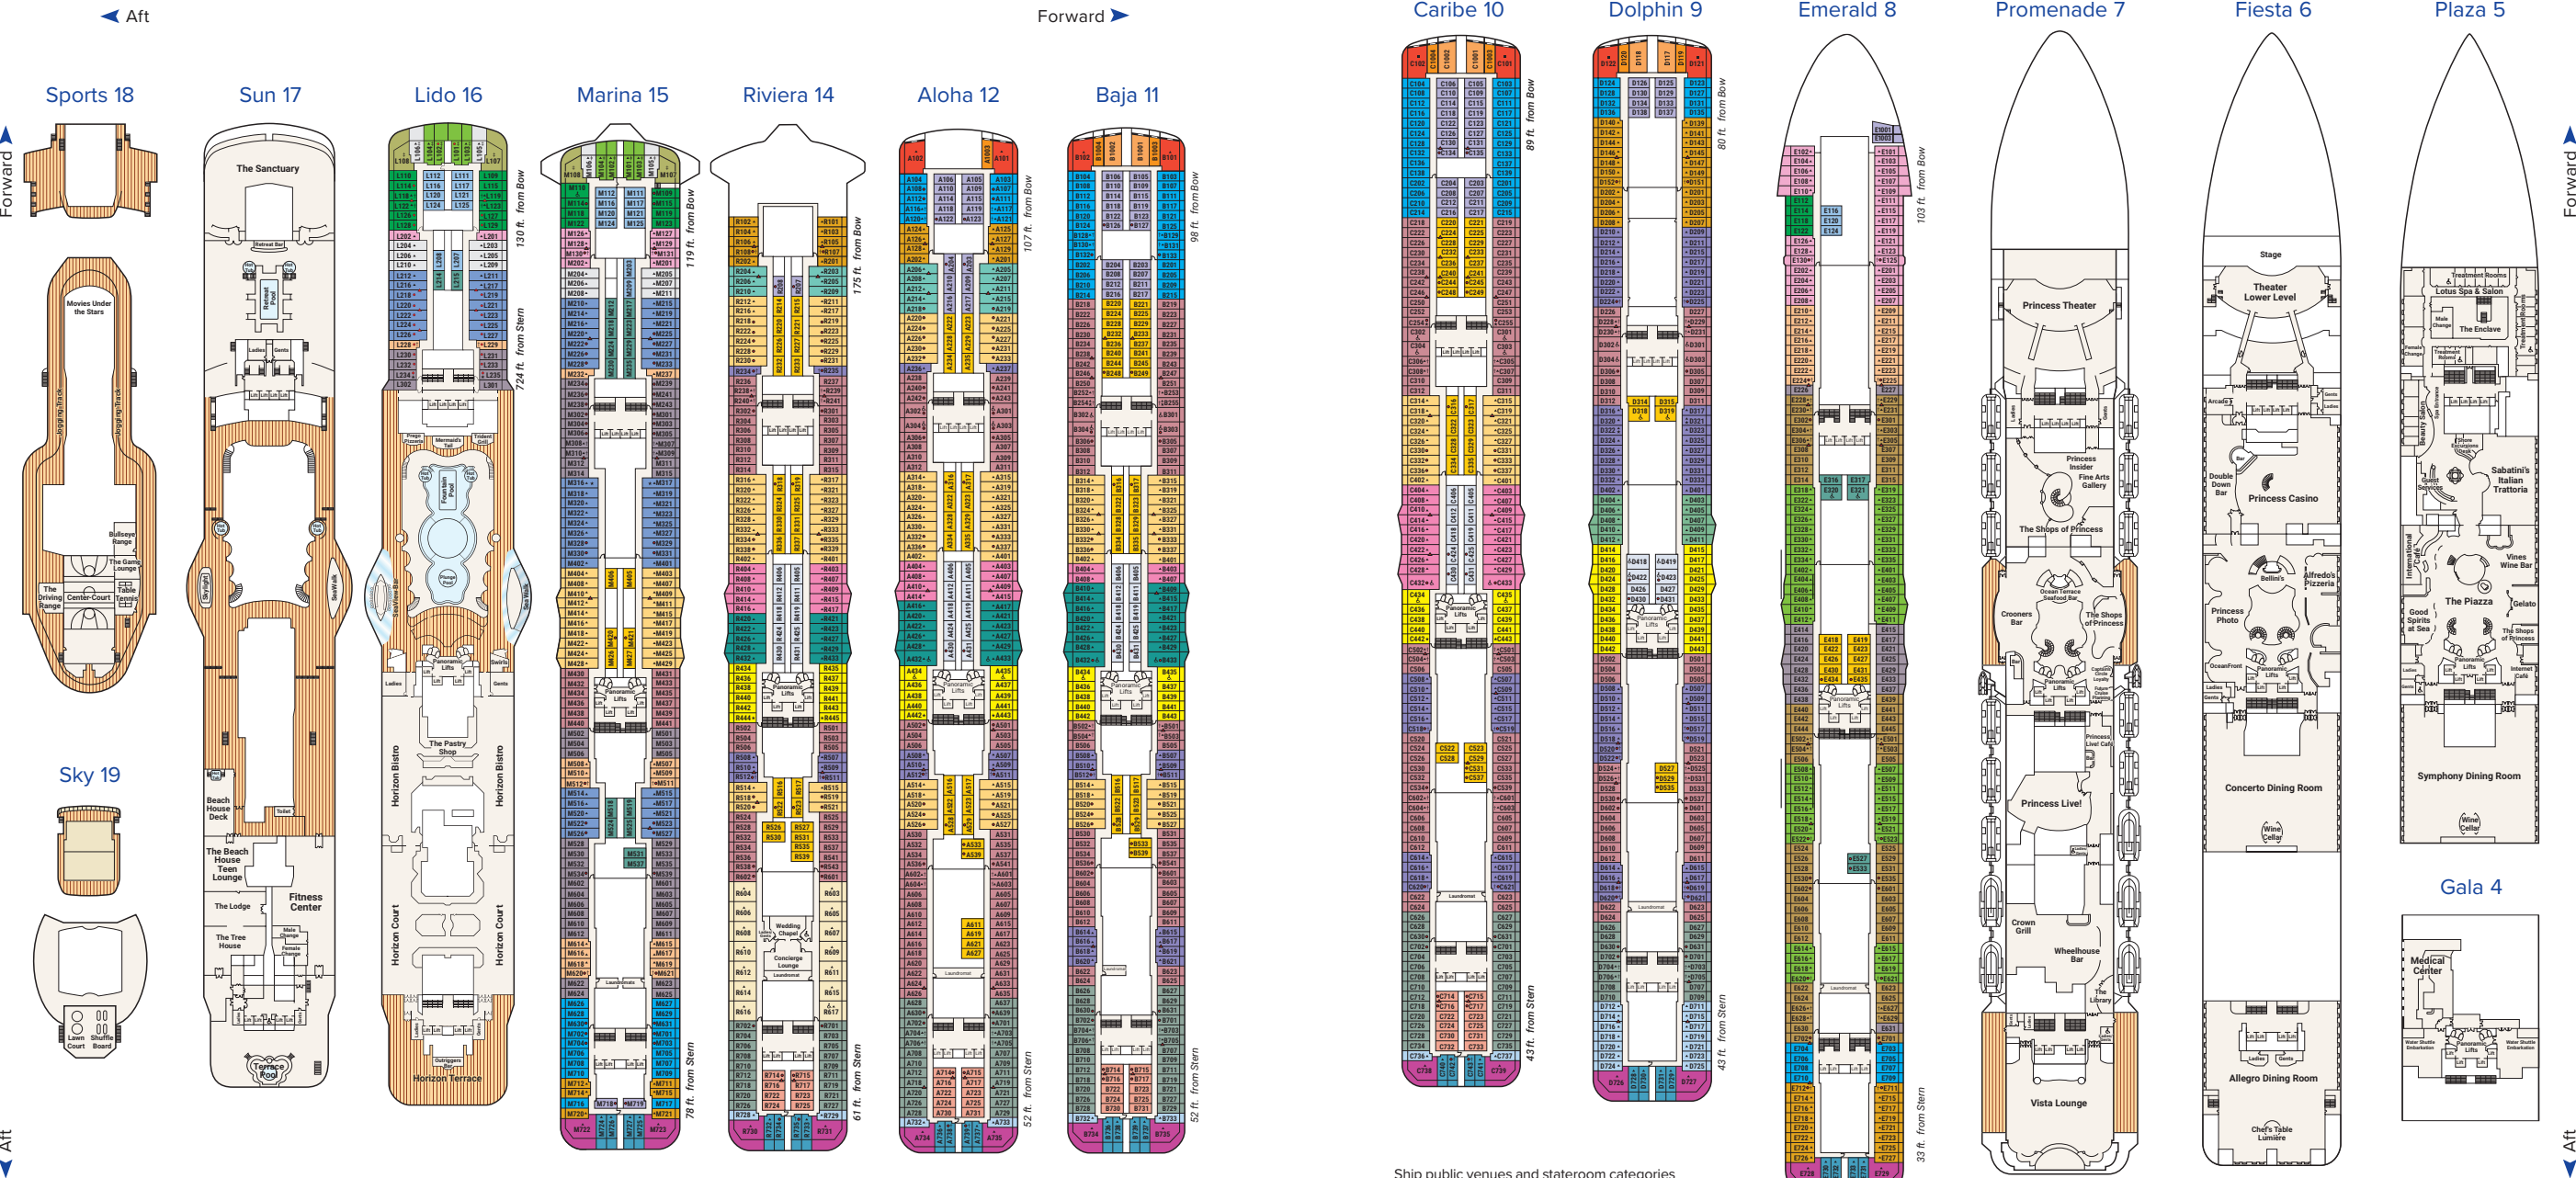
Aft
Forward

Sports 18
Sun 17
Lido 16
Marina 15
Riviera 14
Aloha 12
Baja 11

Caribe 10
Dolphin 9
Emerald 8
Promenade 7
Fiesta 6
Plaza 5

Sky 19

Gala 4

Forward
Aft

Movies Under the Stars
Center Court
The Game Lounge
Bullseye Range
The Driving Range
Table Tennis
Lawn Court
Shuffle Board

The Sanctuary
Retreat Bar
Retreat Pool
Beach House Deck
The Beach House Teen Lounge
The Lodge
The Tree House
Fitness Center
Terrace Pool

Mermaid's Tail
Trident Grill
Prego Pizzeria
Fountain Pool
Plunge Pool
SeaView Bar
The Pastry Shop
Horizon Bistro
Horizon Court
Horizon Terrace
Outriggers Bar

Wedding Chapel
Concierge Lounge

Panoramic Lifts
Laundromat

130 ft. from Bow
124 ft. from Stern
119 ft. from Bow
78 ft. from Stern
175 ft. from Bow
61 ft. from Stern
107 ft. from Bow
52 ft. from Stern
98 ft. from Bow
52 ft. from Stern
89 ft. from Bow
43 ft. from Stern
80 ft. from Bow
43 ft. from Stern
103 ft. from Bow
33 ft. from Stern

Princess Theater
Princess Insider
Fine Arts Gallery
The Shops of Princess
Ocean Terrace Seafood Bar
Crooners Bar
Princess Live!
Princess Live! Café
Crown Grill
Wheelhouse Bar
The Library
Vista Lounge

Stage
Theater Lower Level
Arcade
Double Down Bar
Princess Casino
Bellini's
Alfredo's Pizzeria
Princess Photo
OceanFront
Concerto Dining Room
Wine Cellar
Allegro Dining Room
Chef's Table Lumière

Treatment Rooms
Lotus Spa & Salon
The Enclave
Beauty Salon
Guest Services
Sabatini's Italian Trattoria
Vines Wine Bar
International Café
Good Spirits at Sea
The Piazza
Gelato
The Shops of Princess
Symphony Dining Room
Wine Cellar

Medical Center
Water Shuttle Embarkation

Ship public venues and stateroom categories